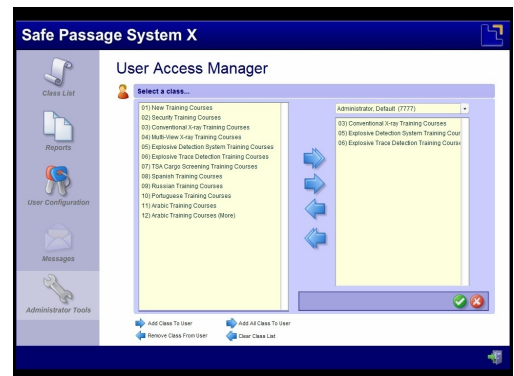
Safe Passage System X

Class List

Reports

User Configuration

Messages

Administrator Tools

User Access Manager

Select a class...

01) New Training Courses
02) Security Training Courses
03) Conventional X-ray Training Courses
04) Multi-View X-ray Training Courses
05) Explosive Detection System Training Courses
06) Explosive Trace Detection Training Courses
07) TSA Cargo Screening Training Courses
08) Spanish Training Courses
09) Russian Training Courses
10) Portuguese Training Courses
11) Arabic Training Courses
12) Arabic Training Courses (More)

Administrator, Default (7777)

03) Conventional X-ray Training Courses
05) Explosive Detection System Training Cour
06) Explosive Trace Detection Training Course

Add Class To User
Remove Class From User
Add All Class To User
Clear Class List